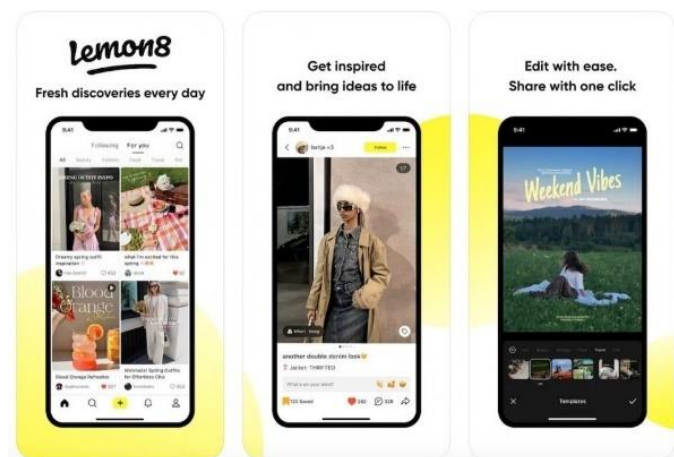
lemon8

Fresh discoveries every day

9:41

Following For you

All

SPRING OUTFIT INSPO

Dreamy spring outfit inspiration

402

Hi! I am excited for this spring

Blood Orange

Blood Orange Refresher

Minimalist spring outfits for Effortless Chic

Get inspired and bring ideas to life

9:41

Follow

17

another double denim look

Jacket: THRIFTED

What's on your mind?

125 Saved

Edit with ease. Share with one click

9:41

Weekend Vibes

Templates